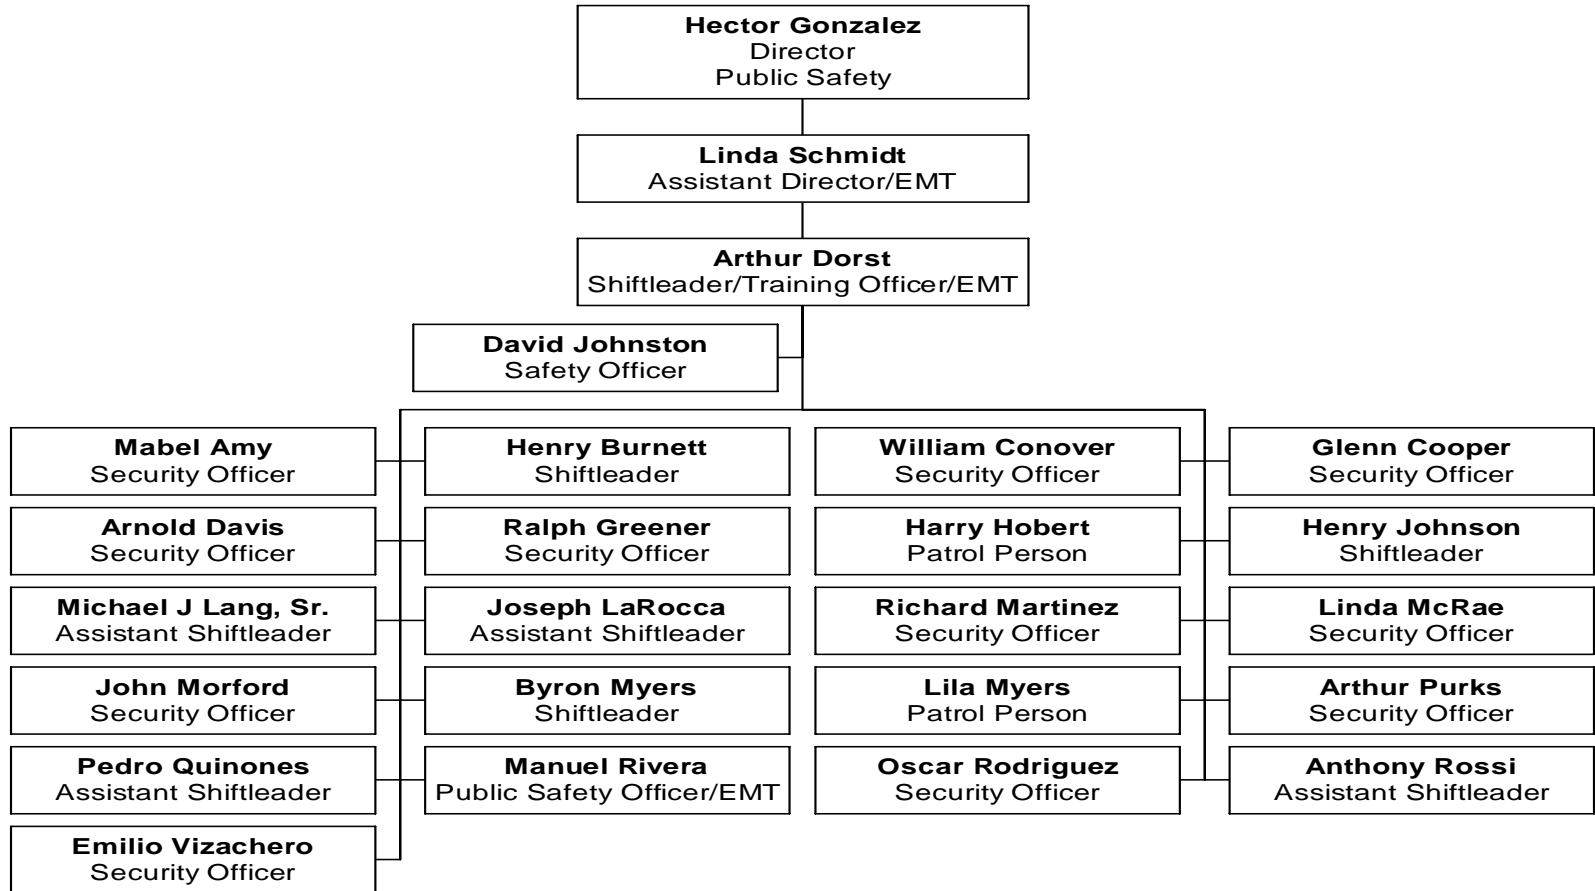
Hector Gonzalez
Director
Public Safety

Linda Schmidt
Assistant Director/EMT

Arthur Dorst
Shiftleader/Training Officer/EMT

David Johnston
Safety Officer

Mabel Amy
Security Officer

Arnold Davis
Security Officer

Michael J Lang, Sr.
Assistant Shiftleader

John Morford
Security Officer

Pedro Quinones
Assistant Shiftleader

Emilio Vizachero
Security Officer

Henry Burnett
Shiftleader

Ralph Greener
Security Officer

Joseph LaRocca
Assistant Shiftleader

Byron Myers
Shiftleader

Manuel Rivera
Public Safety Officer/EMT

William Conover
Security Officer

Harry Hobert
Patrol Person

Richard Martinez
Security Officer

Lila Myers
Patrol Person

Oscar Rodriguez
Security Officer

Glenn Cooper
Security Officer

Henry Johnson
Shiftleader

Linda McRae
Security Officer

Arthur Purks
Security Officer

Anthony Rossi
Assistant Shiftleader